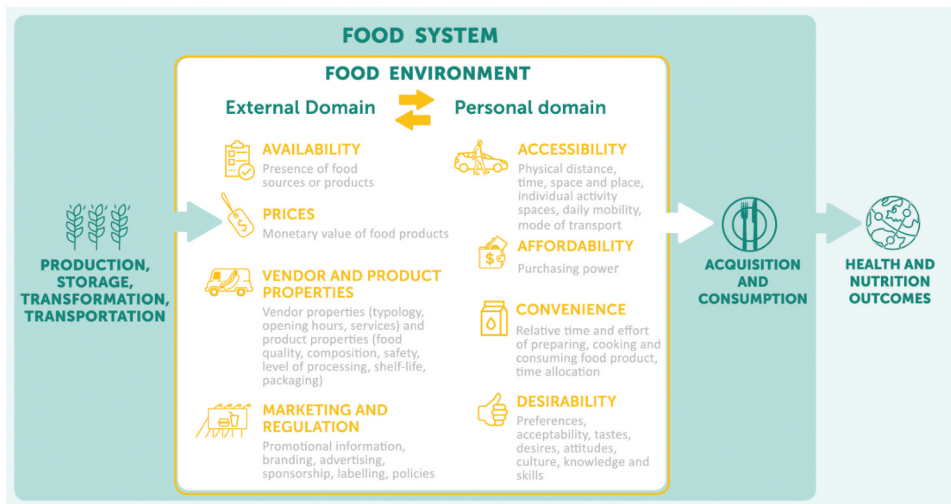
FOOD SYSTEM

FOOD ENVIRONMENT

External Domain

Personal domain

AVAILABILITY
Presence of food sources or products

PRICES
Monetary value of food products

VENDOR AND PRODUCT PROPERTIES
Vendor properties (typology, opening hours, services) and product properties (food quality, composition, safety, level of processing, shelf-life, packaging)

MARKETING AND REGULATION
Promotional information, branding, advertising, sponsorship, labelling, policies

ACCESSIBILITY
Physical distance, time, space and place, individual activity spaces, daily mobility, mode of transport

AFFORDABILITY
Purchasing power

CONVENIENCE
Relative time and effort of preparing, cooking and consuming food product, time allocation

DESIRABILITY
Preferences, acceptability, tastes, desires, attitudes, culture, knowledge and skills

PRODUCTION, STORAGE, TRANSFORMATION, TRANSPORTATION

ACQUISITION AND CONSUMPTION

HEALTH AND NUTRITION OUTCOMES